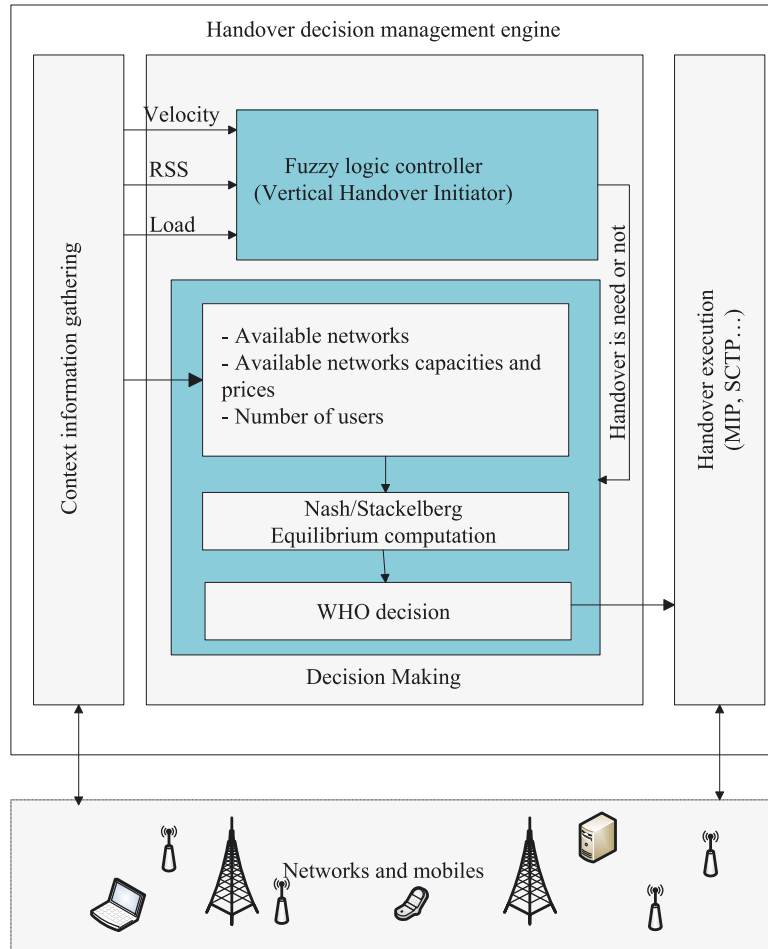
Handover decision management engine

Context information gathering

Velocity

RSS

Load

Fuzzy logic controller
(Vertical Handover Initiator)

Handover is need or not

- Available networks
- Available networks capacities and prices
- Number of users

Nash/Stackelberg
Equilibrium computation

WHO decision

Decision Making

Handover execution
(MIP, SCTP…)

Networks and mobiles